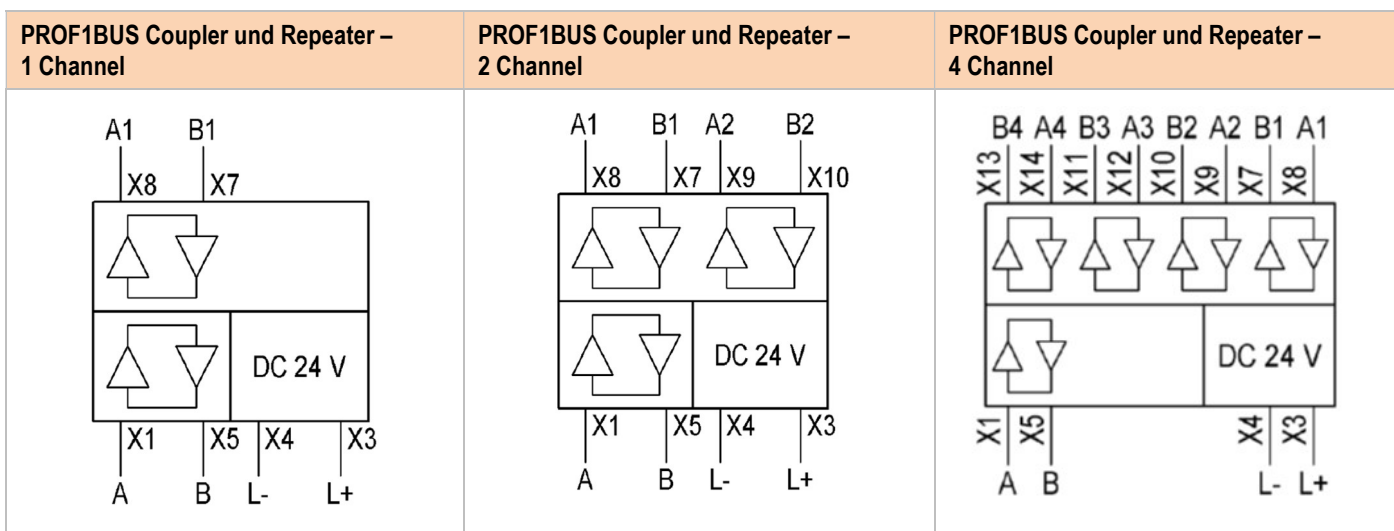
| PROF1BUS Coupler und Repeater – 1 Channel | PROF1BUS Coupler und Repeater – 2 Channel | PROF1BUS Coupler und Repeater – 4 Channel |
|---|---|---|
| A1 B1 X8 X7 DC 24 V X1 X5 X4 X3 A B L- L+ | A1 B1 A2 B2 X8 X7 X9 X10 DC 24 V X1 X5 X4 X3 A B L- L+ | B4 A4 B3 A3 B2 A2 B1 A1 X13 X14 X11 X12 X10 X9 X7 X8 DC 24 V X1 X5 X4 X3 A B L- L+ |